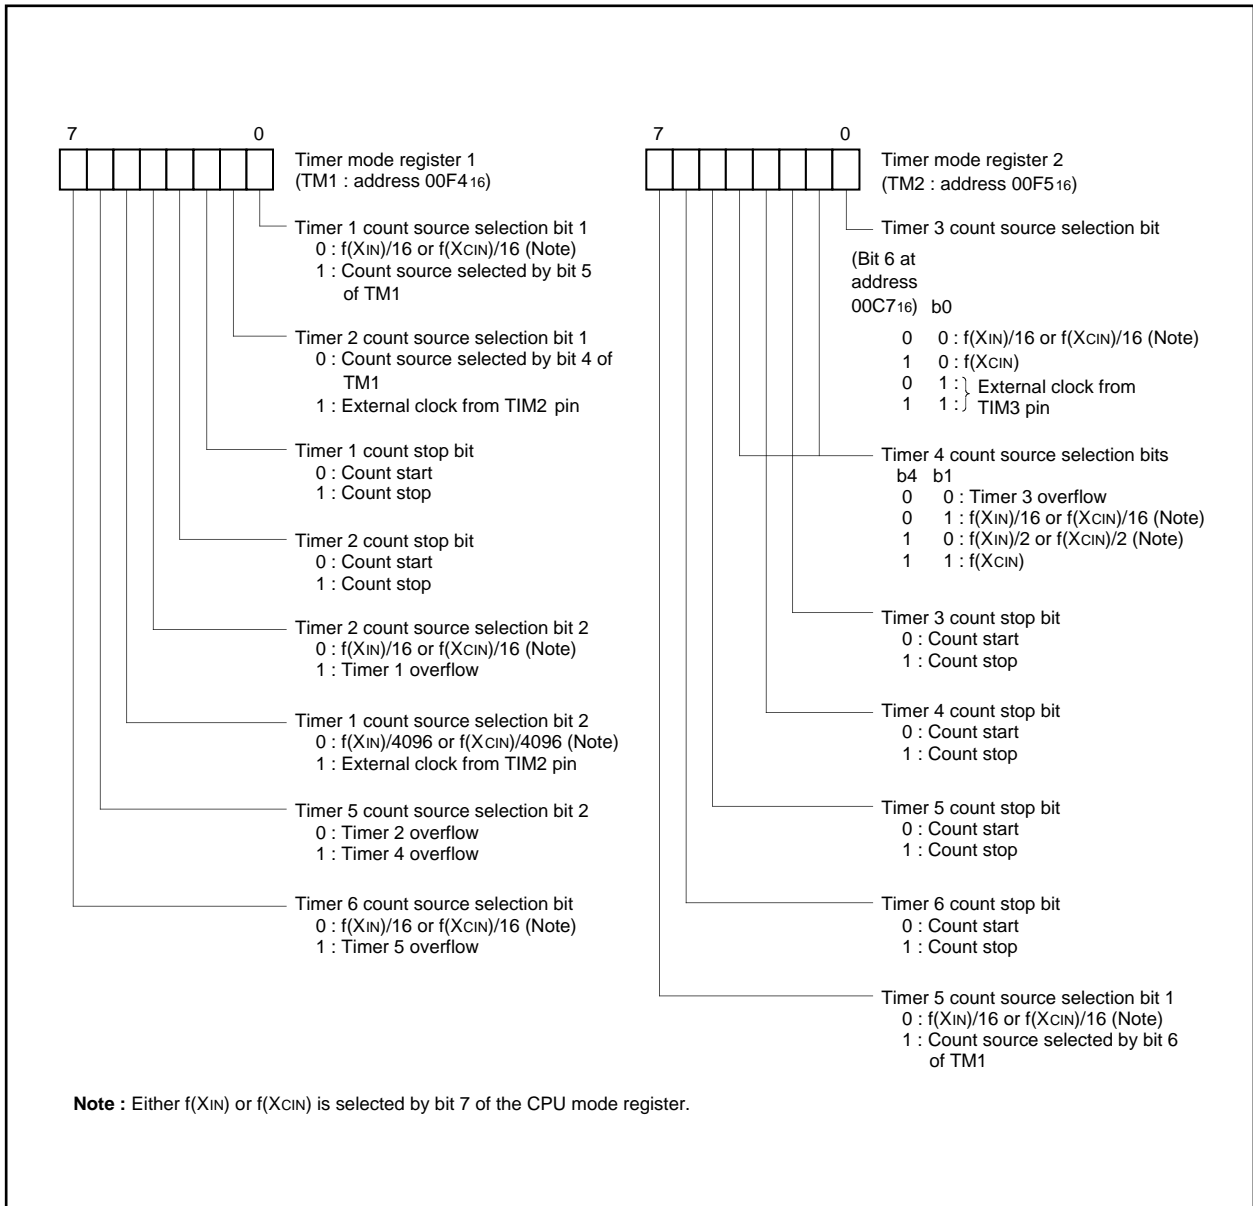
7 0

Timer mode register 1
(TM1 : address 00F4$_{16}$)

Timer 1 count source selection bit 1
0 : f(XIN)/16 or f(XCIN)/16 (Note)
1 : Count source selected by bit 5 of TM1

Timer 2 count source selection bit 1
0 : Count source selected by bit 4 of TM1
1 : External clock from TIM2 pin

Timer 1 count stop bit
0 : Count start
1 : Count stop

Timer 2 count stop bit
0 : Count start
1 : Count stop

Timer 2 count source selection bit 2
0 : f(XIN)/16 or f(XCIN)/16 (Note)
1 : Timer 1 overflow

Timer 1 count source selection bit 2
0 : f(XIN)/4096 or f(XCIN)/4096 (Note)
1 : External clock from TIM2 pin

Timer 5 count source selection bit 2
0 : Timer 2 overflow
1 : Timer 4 overflow

Timer 6 count source selection bit
0 : f(XIN)/16 or f(XCIN)/16 (Note)
1 : Timer 5 overflow

7 0

Timer mode register 2
(TM2 : address 00F5$_{16}$)

Timer 3 count source selection bit
(Bit 6 at address 00C7$_{16}$) b0
0 0 : f(XIN)/16 or f(XCIN)/16 (Note)
1 0 : f(XCIN)
0 1 : External clock from TIM3 pin
1 1 :

Timer 4 count source selection bits
b4 b1
0 0 : Timer 3 overflow
0 1 : f(XIN)/16 or f(XCIN)/16 (Note)
1 0 : f(XIN)/2 or f(XCIN)/2 (Note)
1 1 : f(XCIN)

Timer 3 count stop bit
0 : Count start
1 : Count stop

Timer 4 count stop bit
0 : Count start
1 : Count stop

Timer 5 count stop bit
0 : Count start
1 : Count stop

Timer 6 count stop bit
0 : Count start
1 : Count stop

Timer 5 count source selection bit 1
0 : f(XIN)/16 or f(XCIN)/16 (Note)
1 : Count source selected by bit 6 of TM1

Note : Either f(XIN) or f(XCIN) is selected by bit 7 of the CPU mode register.